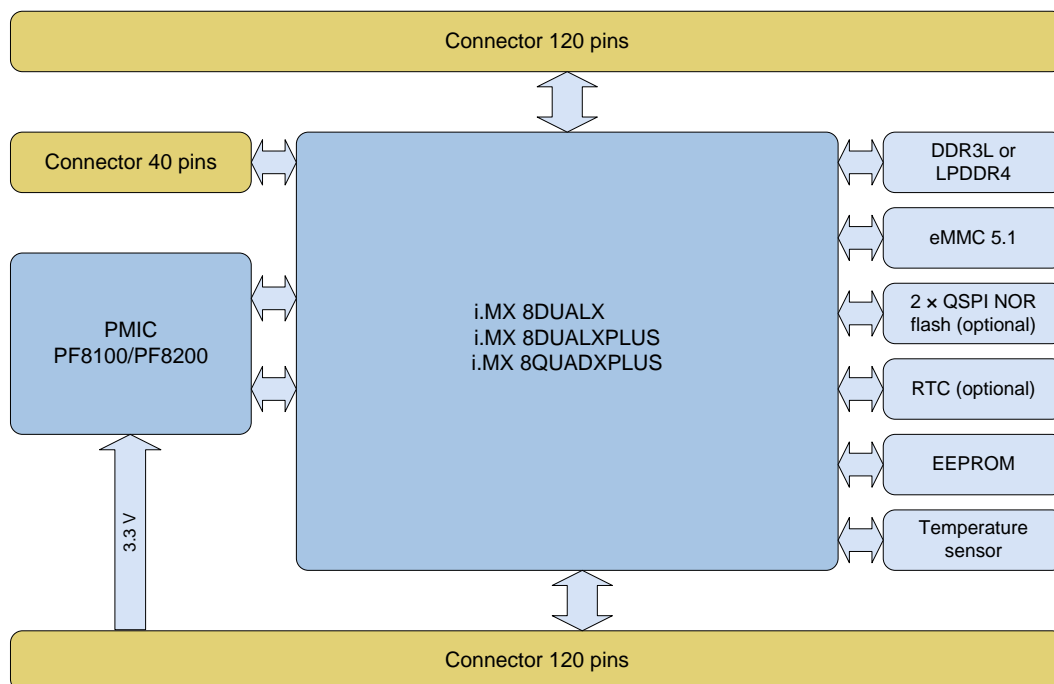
Connector 120 pins

Connector 40 pins

PMIC
PF8100/PF8200

i.MX 8DUALX
i.MX 8DUALXPLUS
i.MX 8QUADXPLUS

DDR3L or
LPDDR4

eMMC 5.1

2 × QSPI NOR
flash (optional)

RTC (optional)

EEPROM

Temperature
sensor

3.3 V

Connector 120 pins